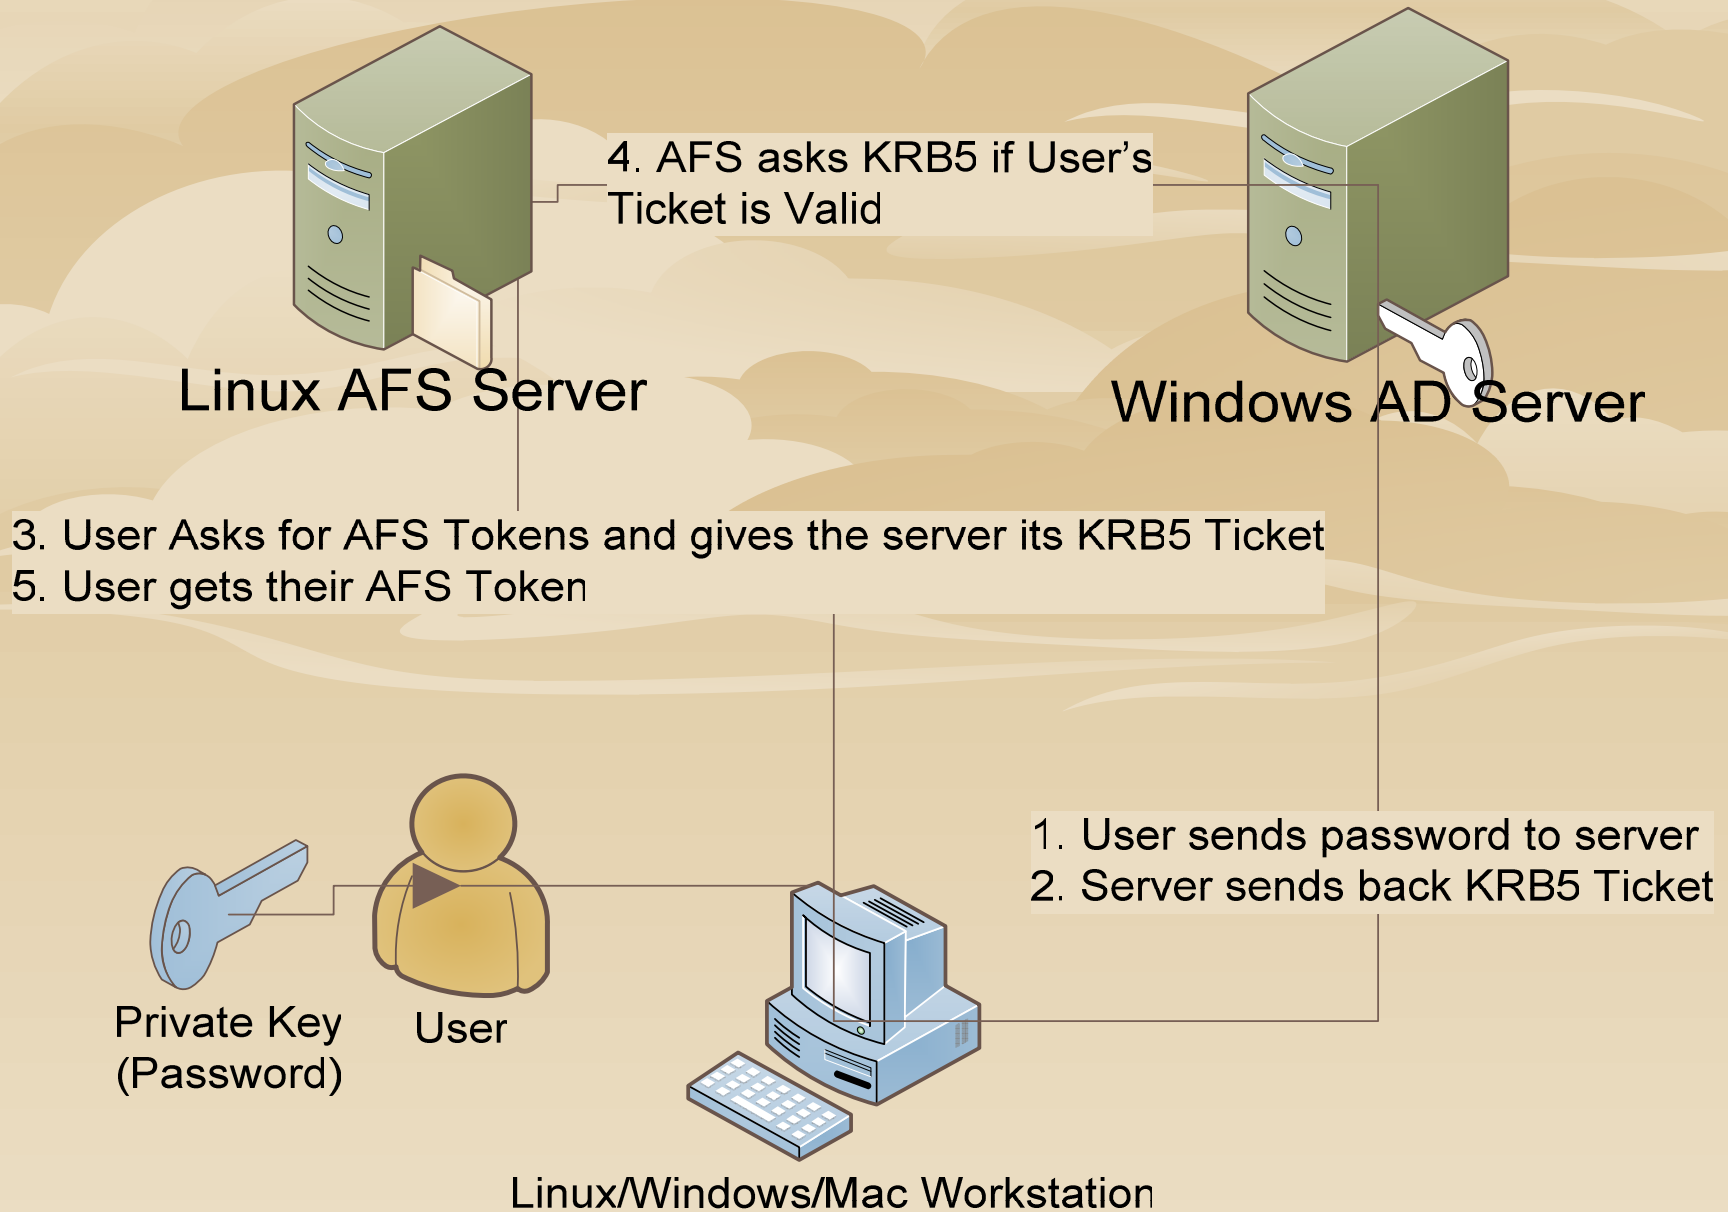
4. AFS asks KRB5 if User's Ticket is Valid

Linux AFS Server

Windows AD Server

3. User Asks for AFS Tokens and gives the server its KRB5 Ticket
5. User gets their AFS Token

1. User sends password to server
2. Server sends back KRB5 Ticket

Private Key (Password)

User

Linux/Windows/Mac Workstation